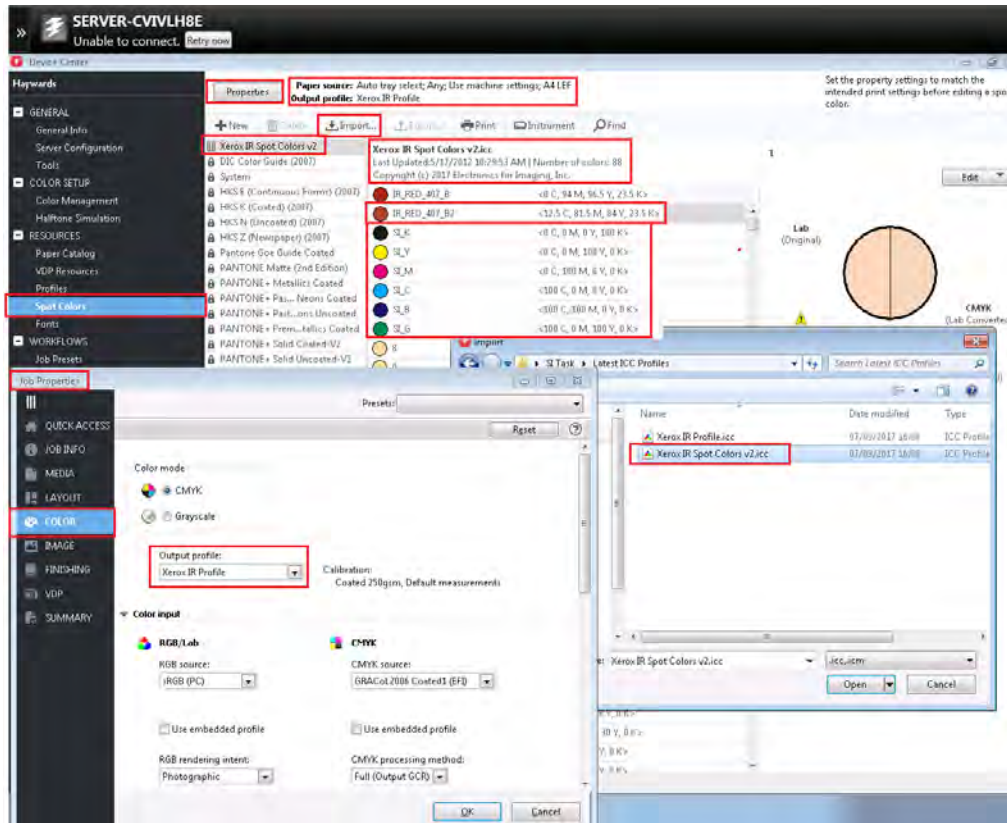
SERVER-CVIVLH8E
Unable to connect. Retry now

Device Center

Haywards
GENERAL
General Info
Server Configuration
Tools
COLOR SETUP
Color Management
Halftone Simulation
RESOURCES
Paper Catalog
VDP Resources
Profiles
Spot Colors
Fonts
WORKFLOWS
Job Presets

Properties
Paper source: Auto tray select; Any; Use machine settings; A4 LEF
Output profile: Xerox IR Profile

Set the property settings to match the intended print settings before editing a spot color.

New | Delete | Import... | Export | Print | Instrument | Find

Xerox IR Spot Colors v2
DIC Color Guide (2007)
System
HKS E (Continuous Forms) (2007)
HKS K (Coated) (2007)
HKS N (Uncoated) (2007)
HKS Z (Newspaper) (2007)
Pantone Goe Guide Coated
PANTONE Matte (2nd Edition)
PANTONE+ Metallics Coated
PANTONE+ Pa... Neons Coated
PANTONE+ Past...ons Uncoated
PANTONE+ Prem...tallics Coated
PANTONE+ Solid Coated-V2
PANTONE+ Solid Uncoated-V1

Xerox IR Spot Colors v2.icc
Last Updated:5/17/2012 10:29:53 AM | Number of colors: 88
Copyright (c) 2017 Electronics for Imaging, Inc.

IR_RED_487_B <0 C, 94 M, 96.5 Y, 23.5 K>
IR_RED_487_B2 <12.5 C, 81.5 M, 84 Y, 23.5 K>
SI_K <0 C, 0 M, 0 Y, 100 K>
SI_Y <0 C, 0 M, 100 Y, 0 K>
SI_M <0 C, 100 M, 0 Y, 0 K>
SI_C <100 C, 0 M, 0 Y, 0 K>
SI_B <100 C, 100 M, 0 Y, 0 K>
SI_G <100 C, 0 M, 100 Y, 0 K>

1
Edit
Lab (Original)
CMYK (Lab Converted)

Job Properties
Presets:
Reset
QUICK ACCESS
JOB INFO
MEDIA
LAYOUT
COLOR
IMAGE
FINISHING
VDP
SUMMARY

Color mode
CMYK
Grayscale

Output profile:
Xerox IR Profile
Calibration:
Coated 250gsm, Default measurements

Color input
RGB/Lab
RGB source:
sRGB (PC)
Use embedded profile
RGB rendering intent:
Photographic

CMYK
CMYK source:
GRACoL2006 Coated1 (EFI)
Use embedded profile
CMYK processing method:
Full (Output GCR)

OK
Cancel

Import
SI Task ▸ Latest ICC Profiles
Search Latest ICC Profiles
Name | Date modified | Type
Xerox IR Profile.icc | 07/09/2017 16:08 | ICC Profile
Xerox IR Spot Colors v2.icc | 07/09/2017 16:08 | ICC Profile
Xerox IR Spot Colors v2.icc
.icc,.icm
Open
Cancel